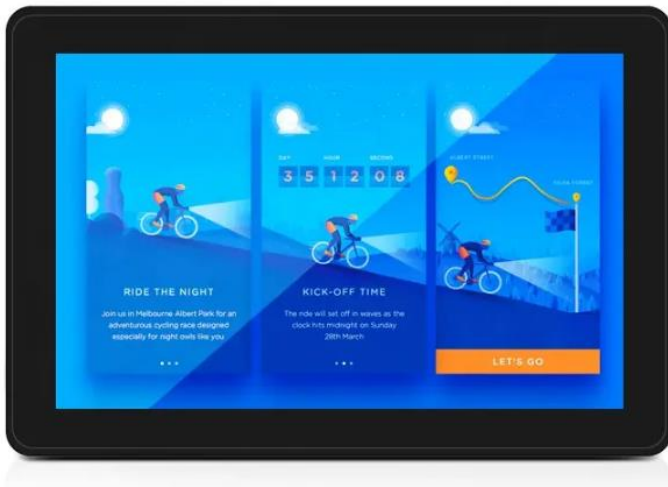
RIDE THE NIGHT

Join us in Melbourne Albert Park for an adventurous cycling race designed especially for night owls like you

DAY HOUR SECOND

3 5 1 2 0 8

KICK-OFF TIME

The ride will set off in waves as the clock hits midnight on Sunday 28th March

ALBERT STREET

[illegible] STREET

LET'S GO